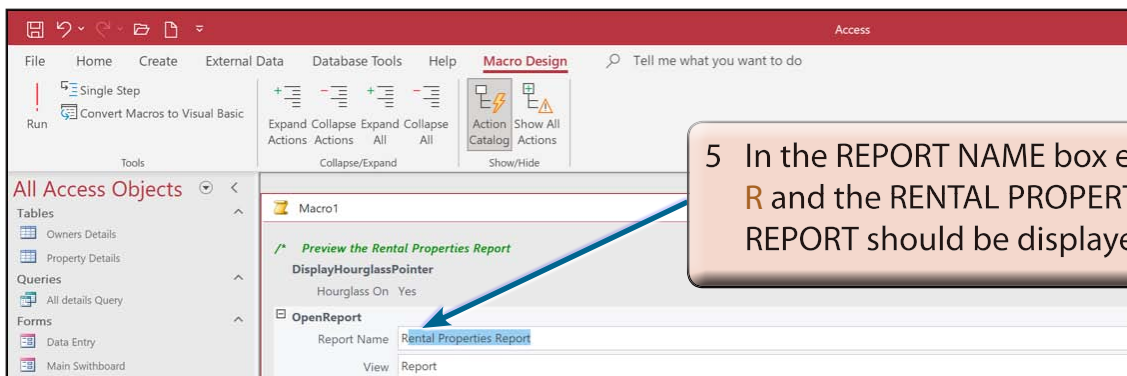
Access

File Home Create External Data Database Tools Help Macro Design Tell me what you want to do

Run Single Step Convert Macros to Visual Basic Tools

Expand Actions Collapse Actions Expand All Collapse All Collapse/Expand

Action Catalog Show All Actions Show/Hide

All Access Objects

Tables
Owners Details
Property Details
Queries
All details Query
Forms
Data Entry
Main Swithboard

Macro1

/* Preview the Rental Properties Report
DisplayHourglassPointer
Hourglass On Yes
OpenReport
Report Name Rental Properties Report
View Report

5 In the REPORT NAME box e
R and the RENTAL PROPERT
REPORT should be displaye